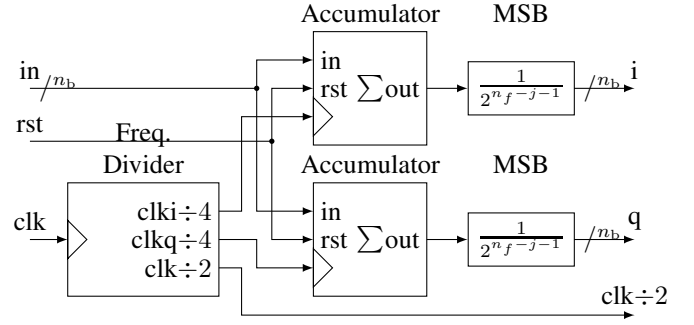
Accumulator MSB

in $n_b$

in

rst $\sum$out

$\frac{1}{2^{n_f-j-1}}$

$n_b$ i

rst

Freq.

Divider

Accumulator MSB

clk

clki÷4

clkq÷4

clk÷2

in

rst $\sum$out

$\frac{1}{2^{n_f-j-1}}$

$n_b$ q

clk÷2